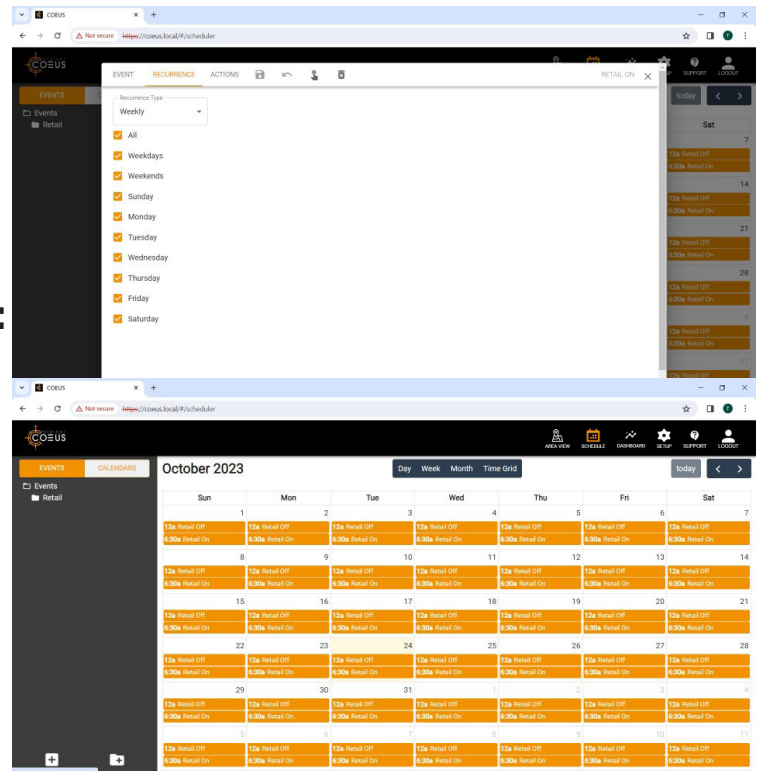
COEUS
Not secure https://coeus.local/#/scheduler

COEUS

EVENTS
Events
Retail

EVENT RECURRENCE ACTIONS
RETAIL ON

Recurrence Type
Weekly

All
Weekdays
Weekends
Sunday
Monday
Tuesday
Wednesday
Thursday
Friday
Saturday

SUPPORT LOGOUT
today
Sat
7
12a Retail Off
6:30a Retail On
14
12a Retail Off
6:30a Retail On
21
12a Retail Off
6:30a Retail On
28
12a Retail Off
6:30a Retail On
4
12a Retail Off
6:30a Retail On
11
12a Retail Off

COEUS
Not secure https://coeus.local/#/scheduler

COEUS
AREA VIEW SCHEDULE DASHBOARD SETUP SUPPORT LOGOUT

EVENTS CALENDARS
Events
Retail

October 2023
Day Week Month Time Grid
today

| Sun | Mon | Tue | Wed | Thu | Fri | Sat |
|---|---|---|---|---|---|---|
| 1 12a Retail Off 6:30a Retail On | 2 12a Retail Off 6:30a Retail On | 3 12a Retail Off 6:30a Retail On | 4 12a Retail Off 6:30a Retail On | 5 12a Retail Off 6:30a Retail On | 6 12a Retail Off 6:30a Retail On | 7 12a Retail Off 6:30a Retail On |
| 8 12a Retail Off 6:30a Retail On | 9 12a Retail Off 6:30a Retail On | 10 12a Retail Off 6:30a Retail On | 11 12a Retail Off 6:30a Retail On | 12 12a Retail Off 6:30a Retail On | 13 12a Retail Off 6:30a Retail On | 14 12a Retail Off 6:30a Retail On |
| 15 12a Retail Off 6:30a Retail On | 16 12a Retail Off 6:30a Retail On | 17 12a Retail Off 6:30a Retail On | 18 12a Retail Off 6:30a Retail On | 19 12a Retail Off 6:30a Retail On | 20 12a Retail Off 6:30a Retail On | 21 12a Retail Off 6:30a Retail On |
| 22 12a Retail Off 6:30a Retail On | 23 12a Retail Off 6:30a Retail On | 24 12a Retail Off 6:30a Retail On | 25 12a Retail Off 6:30a Retail On | 26 12a Retail Off 6:30a Retail On | 27 12a Retail Off 6:30a Retail On | 28 12a Retail Off 6:30a Retail On |
| 29 12a Retail Off 6:30a Retail On | 30 12a Retail Off 6:30a Retail On | 31 12a Retail Off 6:30a Retail On | 1 12a Retail Off 6:30a Retail On | 2 12a Retail Off 6:30a Retail On | 3 12a Retail Off 6:30a Retail On | 4 12a Retail Off 6:30a Retail On |
| 5 12a Retail Off 6:30a Retail On | 6 12a Retail Off 6:30a Retail On | 7 12a Retail Off 6:30a Retail On | 8 12a Retail Off 6:30a Retail On | 9 12a Retail Off 6:30a Retail On | 10 12a Retail Off 6:30a Retail On | 11 12a Retail Off 6:30a Retail On |